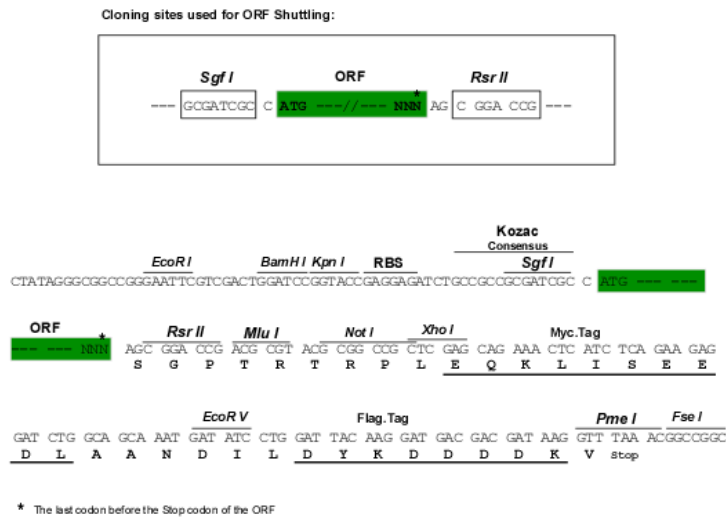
Cloning sites used for ORF Shuttling:

Sgf I ORF Rsr II

--- GCGATCGC C ATG ---//--- NNN* AG C GGA CCG ---

Kozac
Consensus

EcoR I BamH I Kpn I RBS Sgf I

CTATAGGGCGGCCGGGAATTCGTCGACTGGATCCGGTACCGAGGAGATCTGCCGCCGCGATCGC C ATG --- ---

ORF Rsr II Mlu I Not I Xho I Myc.Tag

--- --- NNN* AGC GGA CCG ACG CGT ACG CGG CCG CTC GAG CAG AAA CTC ATC TCA GAA GAG

S G P T R T R P L E Q K L I S E E

EcoR V Flag.Tag Pme I Fse I

GAT CTG GCA GCA AAT GAT ATC CTG GAT TAC AAG GAT GAC GAC GAT AAG GTT TAA ACGGCCGGC

D L A A N D I L D Y K D D D D K V Stop

* The last codon before the Stop codon of the ORF